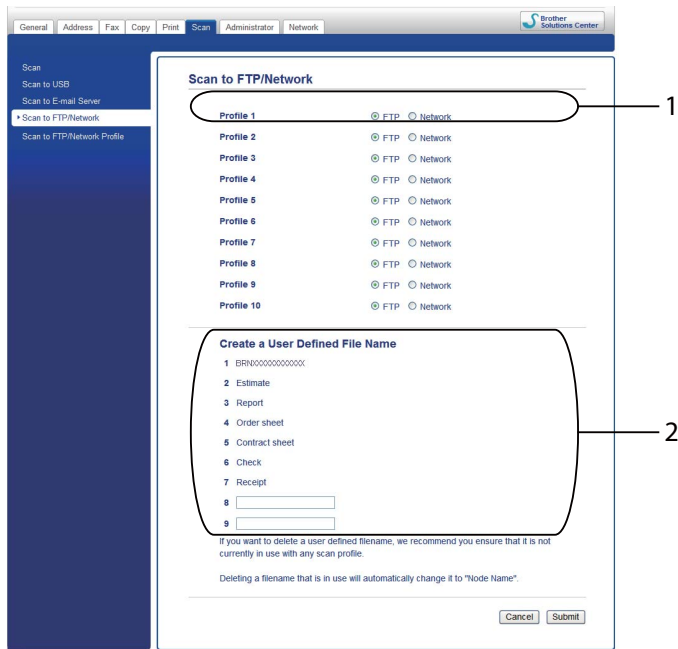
General | Address | Fax | Copy | Print | Scan | Administrator | Network

Brother Solutions Center

Scan
Scan to USB
Scan to E-mail Server
Scan to FTP/Network
Scan to FTP/Network Profile

Scan to FTP/Network

| | |
|---|---|
| Profile 1 | FTP Network |
| Profile 2 | FTP Network |
| Profile 3 | FTP Network |
| Profile 4 | FTP Network |
| Profile 5 | FTP Network |
| Profile 6 | FTP Network |
| Profile 7 | FTP Network |
| Profile 8 | FTP Network |
| Profile 9 | FTP Network |
| Profile 10 | FTP Network |

1

Create a User Defined File Name

1 BRNXXXXXXXXXXXX
2 Estimate
3 Report
4 Order sheet
5 Contract sheet
6 Check
7 Receipt
8
9

2

If you want to delete a user defined filename, we recommend you ensure that it is not currently in use with any scan profile.

Deleting a filename that is in use will automatically change it to "Node Name".

Cancel Submit